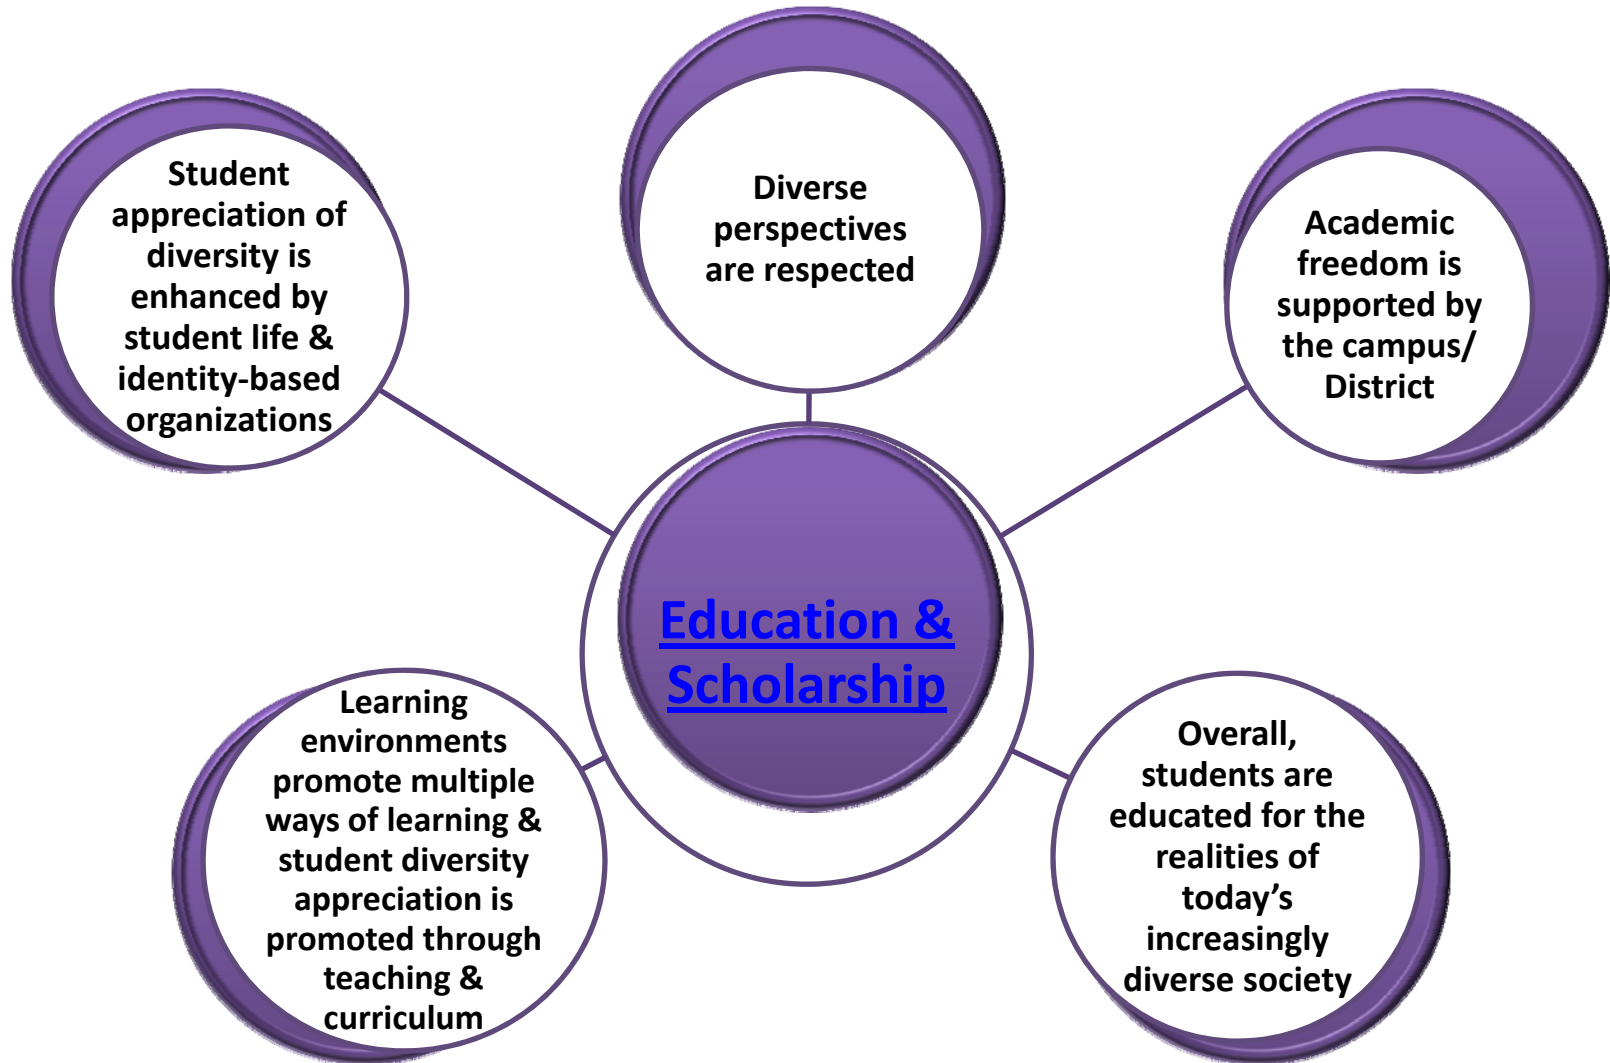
Student appreciation of diversity is enhanced by student life & identity-based organizations

Diverse perspectives are respected

Academic freedom is supported by the campus/ District

Education & Scholarship

Learning environments promote multiple ways of learning & student diversity appreciation is promoted through teaching & curriculum

Overall, students are educated for the realities of today’s increasingly diverse society